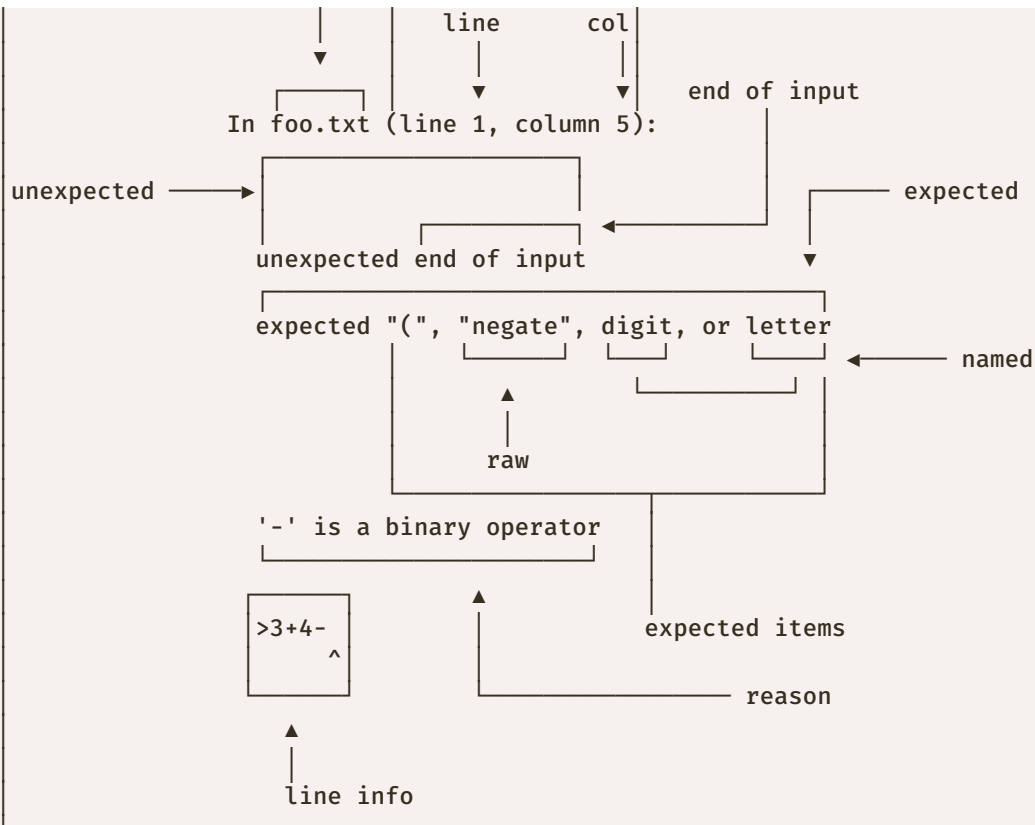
line col

In foo.txt (line 1, column 5):

end of input

unexpected

expected

unexpected end of input

expected "(", "negate", digit, or letter

named

raw

'-' is a binary operator

>3+4-
^

expected items

reason

line info